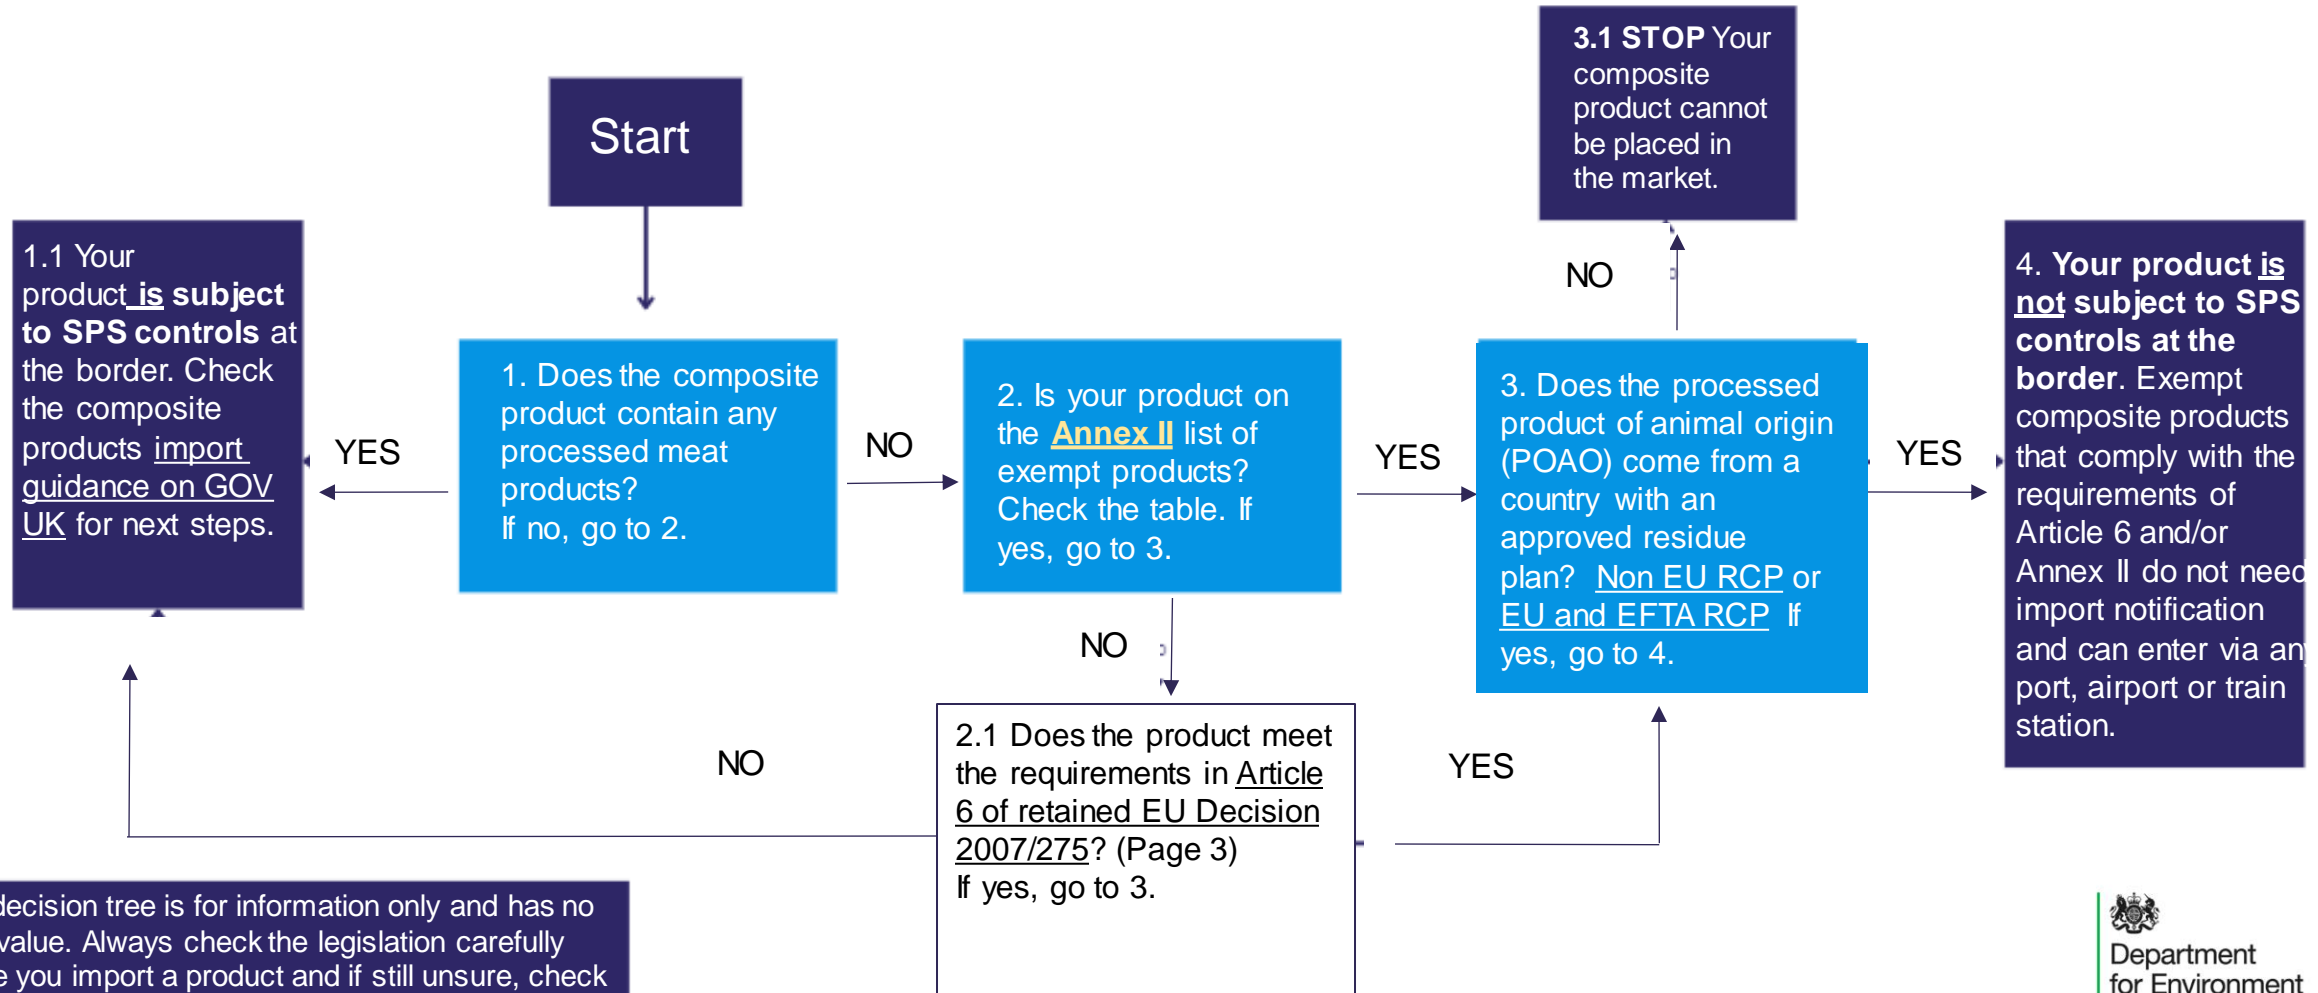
Start

1.1 Your product is subject to SPS controls at the border. Check the composite products import guidance on GOV UK for next steps.

YES

1. Does the composite product contain any processed meat products?
If no, go to 2.

NO

2. Is your product on the Annex II list of exempt products? Check the table. If yes, go to 3.

YES

3.1 STOP Your composite product cannot be placed in the market.

NO

3. Does the processed product of animal origin (POAO) come from a country with an approved residue plan? Non EU RCP or EU and EFTA RCP If yes, go to 4.

YES

4. Your product is not subject to SPS controls at the border. Exempt composite products that comply with the requirements of Article 6 and/or Annex II do not need import notification and can enter via an port, airport or train station.

NO

NO

2.1 Does the product meet the requirements in Article 6 of retained EU Decision 2007/275? (Page 3)
If yes, go to 3.

YES

decision tree is for information only and has no value. Always check the legislation carefully e you import a product and if still unsure, check

Department for Environment